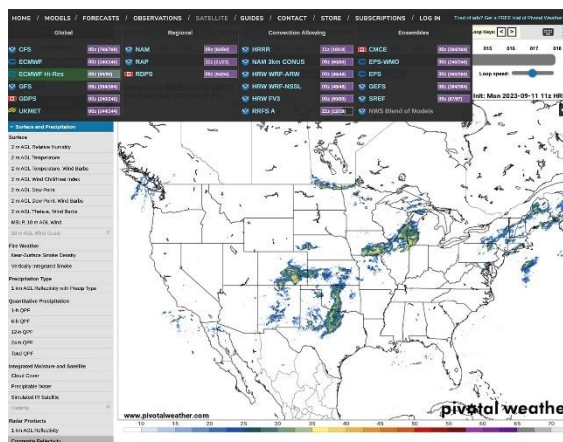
HOME / MODELS / FORECASTS / OBSERVATIONS / SATELLITE / GUIDES / CONTACT / STORE / SUBSCRIPTIONS / LOG IN

Tired of ads? Get a FREE trial of Pivotal Weather

Global

CFS
ECMWF
ECMWF Hi-Res
GFS
GDPS
UKMET

Regional

NAM
RAP
RDPS

Convection Allowing

HRRR
NAM 3km CONUS
HRW WRF-ARW
HRW WRF-NSSL
HRW FV3
RRFS A

Ensembles

CMCE
EPS-WMO
EPS
GEFS
SREF
NWS Blend of Models

Loop length
015 016 017 018
Loop speed:

Valid: Mon 2023-09-11 11z HR

Surface and Precipitation

Surface
2 m AGL Relative Humidity
2 m AGL Temperature
2 m AGL Temperature, Wind Barbs
2 m AGL Wind Chill/Heat Index
2 m AGL Dew Point
2 m AGL Dew Point, Wind Barbs
2 m AGL Theta-e, Wind Barbs
MSLP, 10 m AGL Wind
10 m AGL Wind Gusts

Fire Weather
Near-Surface Smoke Density
Vertically-Integrated Smoke

Precipitation Type
1 km AGL Reflectivity with Precip Type

Quantitative Precipitation
1-h QPF
6-h QPF
12-h QPF
24-h QPF
Total QPF

Integrated Moisture and Satellite
Cloud Cover
Precipitable Water
Simulated IR Satellite
Visibility

Radar Products
1 km AGL Reflectivity

www.pivotalweather.com
pivotal weathe
10 15 20 25 30 35 40 45 50 55 60 65 70